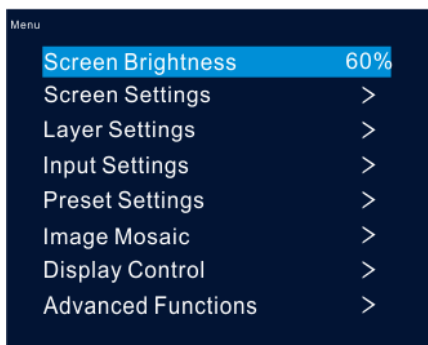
Menu

| | |
|---|---|
| Screen Brightness | 60% |
| Screen Settings | > |
| Layer Settings | > |
| Input Settings | > |
| Preset Settings | > |
| Image Mosaic | > |
| Display Control | > |
| Advanced Functions | > |